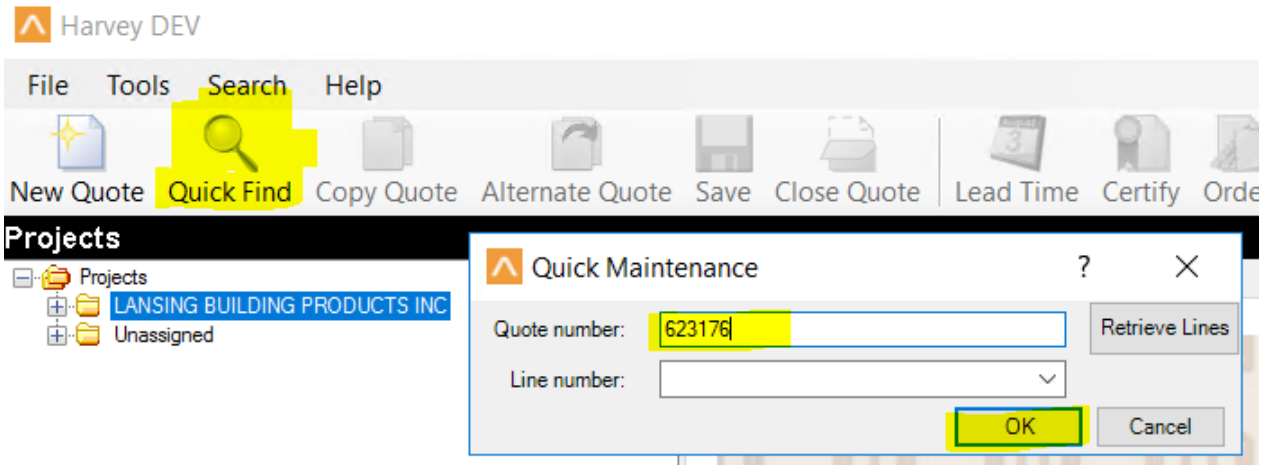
Harvey DEV

File Tools Search Help

New Quote Quick Find Copy Quote Alternate Quote Save Close Quote Lead Time Certify Orde

Projects

Projects
LANSING BUILDING PRODUCTS INC
Unassigned

Quick Maintenance ? ×

Quote number: 623176
Retrieve Lines
Line number:
OK Cancel